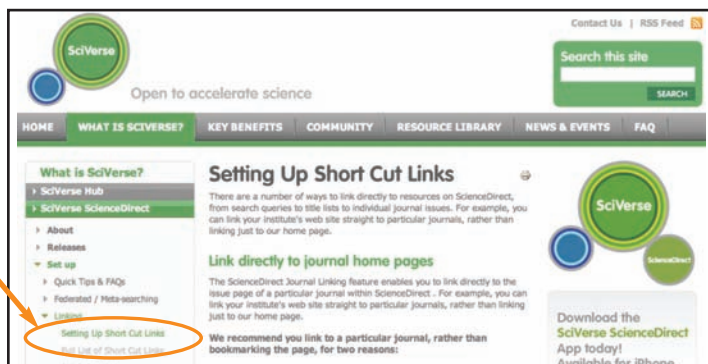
Contact Us | RSS Feed

SciVerse

Open to accelerate science

Search this site

SEARCH

HOME WHAT IS SCIVERSE? KEY BENEFITS COMMUNITY RESOURCE LIBRARY NEWS & EVENTS FAQ

What is SciVerse?

SciVerse Hub

SciVerse ScienceDirect

About

Releases

Set up

Quick Tips & FAQs

Federated / Meta-searching

Linking

Setting Up Short Cut Links

Full List of Short Cut Links

Setting Up Short Cut Links

There are a number of ways to link directly to resources on ScienceDirect, from search queries to title lists to individual journal issues. For example, you can link your institute's web site straight to particular journals, rather than linking just to our home page.

Link directly to journal home pages

The ScienceDirect Journal Linking feature enables you to link directly to the issue page of a particular journal within ScienceDirect . For example, you can link your institute's web site straight to particular journals, rather than linking just to our home page.

We recommend you link to a particular journal, rather than bookmarking the page, for two reasons:

SciVerse

ScienceDirect

Download the SciVerse ScienceDirect App today! Available for iPhone